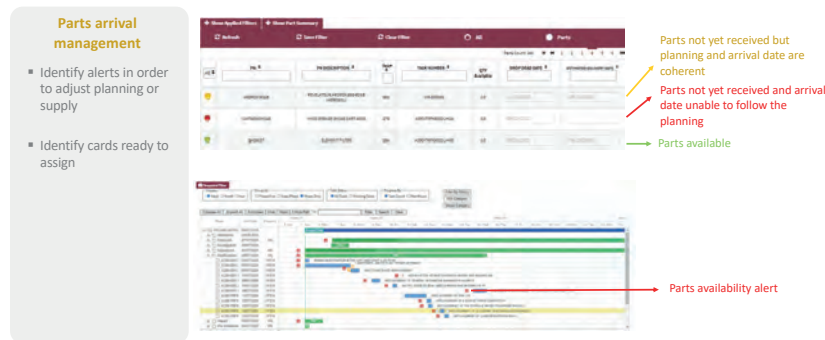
Parts arrival management

▪ Identify alerts in order to adjust planning or supply

▪ Identify cards ready to assign

+ Show Applied Filters + Show Part Summary

Refresh Save Filter Clear Filter All Party

Parts not yet received but planning and arrival date are coherent

Parts not yet received and arrival date unable to follow the planning

Parts available

Parts availability alert